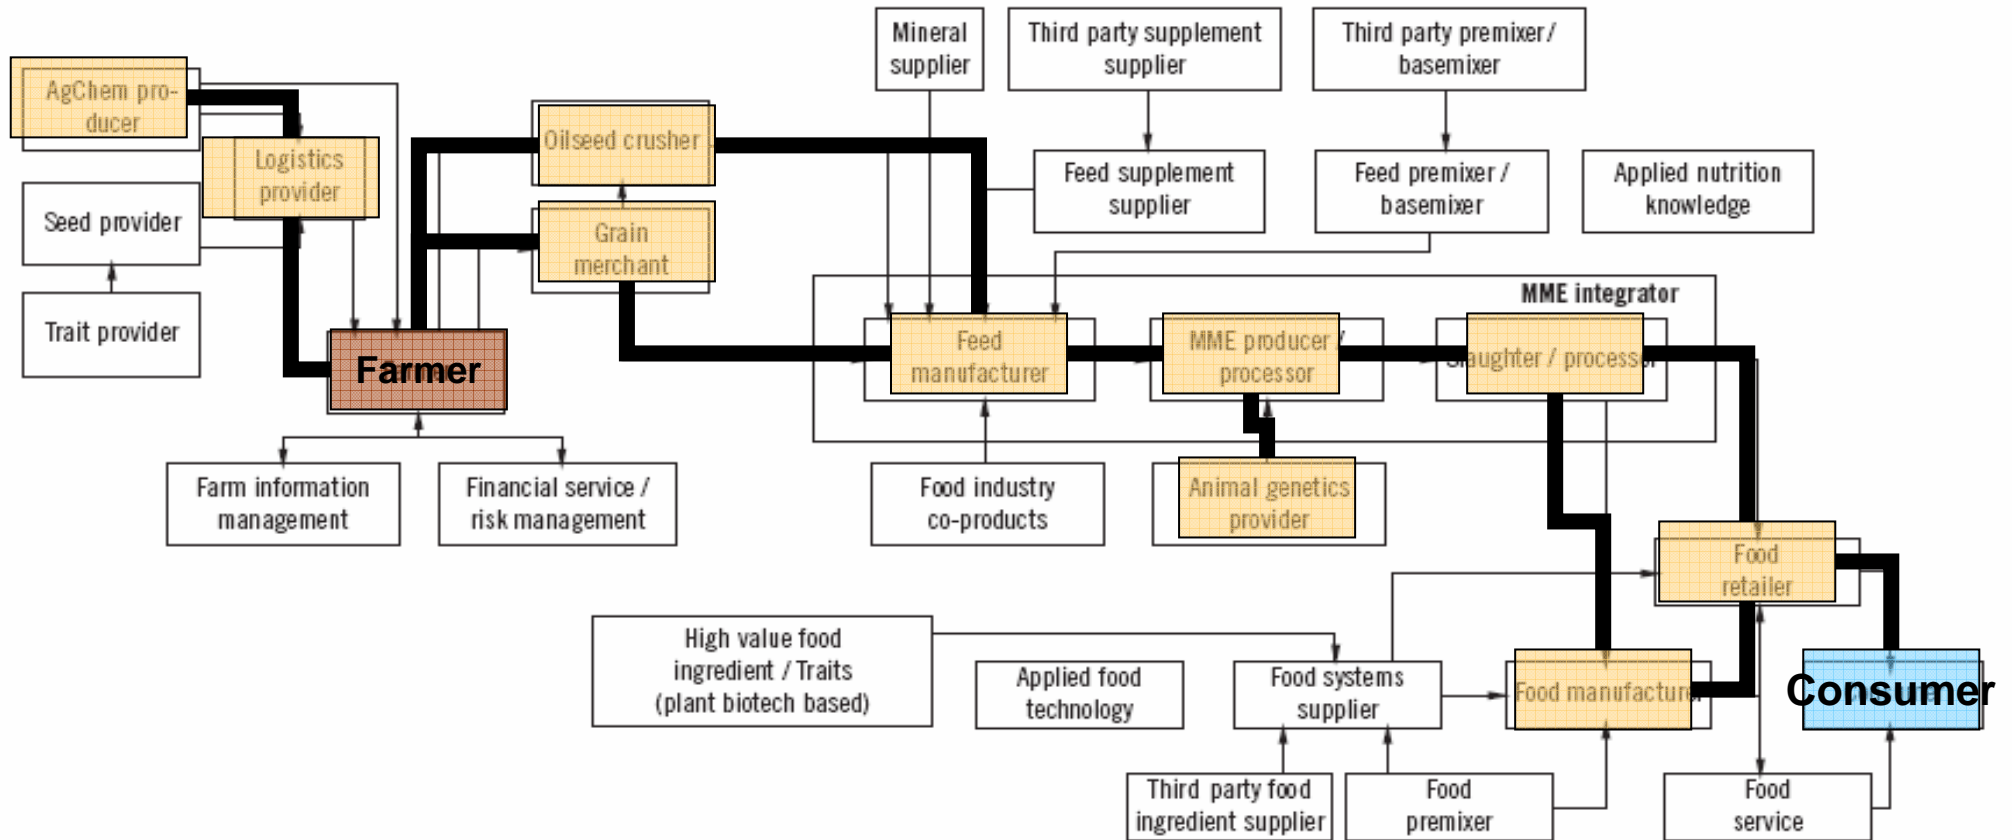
AgChem producer

Logistics provider

Seed provider

Trait provider

Farmer

Oilseed crusher

Grain merchant

Mineral supplier

Third party supplement supplier

Third party premixer / basemixer

Feed supplement supplier

Feed premixer / basemixer

Applied nutrition knowledge

MME integrator

Feed manufacturer

MME producer / processor

Slaughter / processor

Farm information management

Financial service / risk management

Food industry co-products

Animal genetics provider

Food retailer

High value food ingredient / Traits (plant biotech based)

Applied food technology

Food systems supplier

Food manufacturer

Consumer

Third party food ingredient supplier

Food premixer

Food service